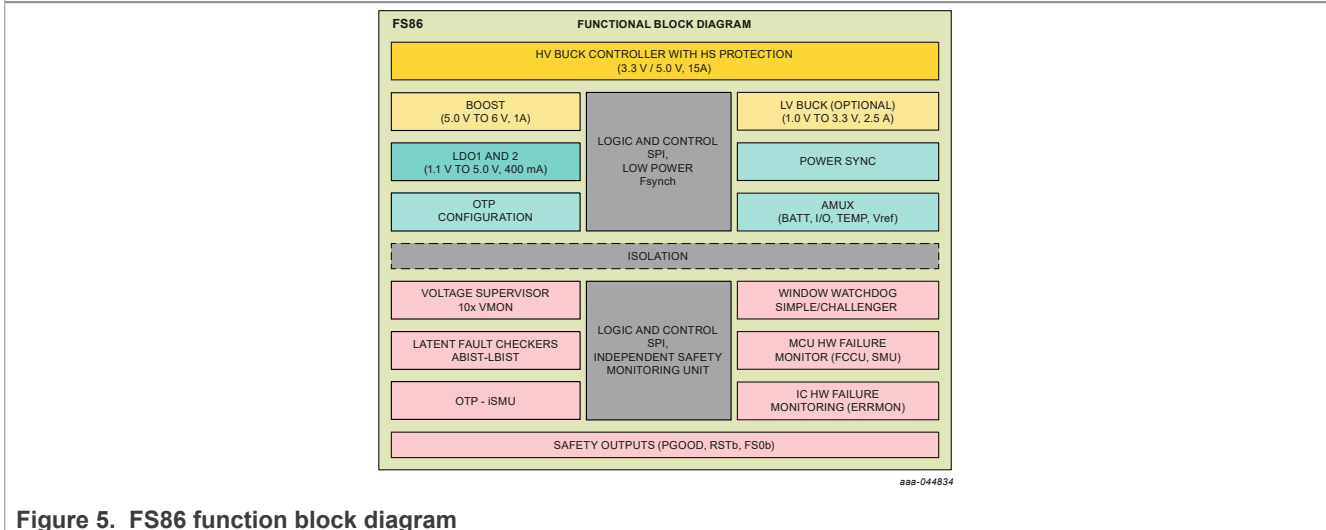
FS86

FUNCTIONAL BLOCK DIAGRAM

HV BUCK CONTROLLER WITH HS PROTECTION
(3.3 V / 5.0 V, 15A)

BOOST
(5.0 V TO 6 V, 1A)

LOGIC AND CONTROL
SPI,
LOW POWER
Fsynch

LV BUCK (OPTIONAL)
(1.0 V TO 3.3 V, 2.5 A)

LDO1 AND 2
(1.1 V TO 5.0 V, 400 mA)

POWER SYNC

OTP
CONFIGURATION

AMUX
(BATT, I/O, TEMP, Vref)

ISOLATION

VOLTAGE SUPERVISOR
10x VMON

LOGIC AND CONTROL
SPI,
INDEPENDENT SAFETY
MONITORING UNIT

WINDOW WATCHDOG
SIMPLE/CHALLENGER

LATENT FAULT CHECKERS
ABIST-LBIST

MCU HW FAILURE
MONITOR (FCCU, SMU)

OTP - iSMU

IC HW FAILURE
MONITORING (ERRMON)

SAFETY OUTPUTS (PGOOD, RSTb, FS0b)

aaa-044834

Figure 5. FS86 function block diagram